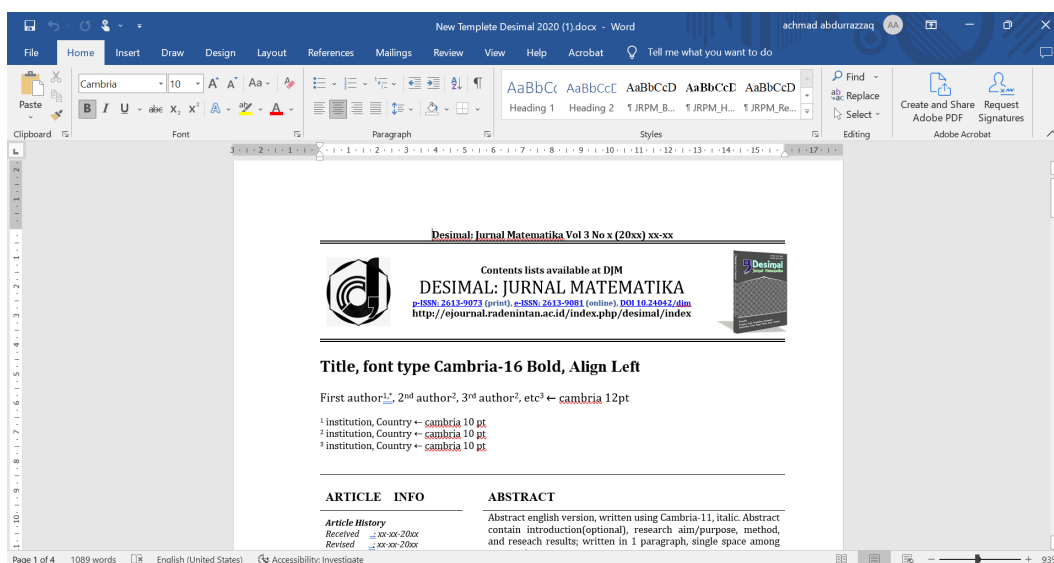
New Templete Desimal 2020 (1).docx - Word

achmad abdurrazzaq AA

File Home Insert Draw Design Layout References Mailings Review View Help Acrobat Tell me what you want to do

Paste
Clipboard

Cambria 10
Font

Paragraph

AaBbCc AaBbCcI AaBbCcD AaBbCcD AaBbCcD
Heading 1 Heading 2 ¶ JRPM_B... ¶ JRPM_H... ¶ JRPM_Re...
Styles

Find
Replace
Select
Editing

Create and Share Adobe PDF
Request Signatures
Adobe Acrobat

Desimal: Jurnal Matematika Vol 3 No x (20xx) xx-xx

Contents lists available at DJM
DESIMAL: JURNAL MATEMATIKA
p-ISSN: 2613-9073 (print), e-ISSN: 2613-9081 (online), DOI 10.24042/dim
http://ejournal.radenintan.ac.id/index.php/desimal/index

Desimal Jurnal Matematika

Title, font type Cambria-16 Bold, Align Left

First author$^{1,*}$, 2$^{nd}$ author$^{2}$, 3$^{rd}$ author$^{2}$, etc$^{3}$ ← cambria 12pt

$^{1}$ institution, Country ← cambria 10 pt
$^{2}$ institution, Country ← cambria 10 pt
$^{3}$ institution, Country ← cambria 10 pt

ARTICLE INFO

Article History
Received : xx-xx-20xx
Revised : xx-xx-20xx

ABSTRACT

Abstract english version, written using Cambria-11, italic. Abstract contain introduction(optional), research aim/purpose, method, and reseach results; written in 1 paragraph, single space among

Page 1 of 4 1089 words English (United States) Accessibility: Investigate